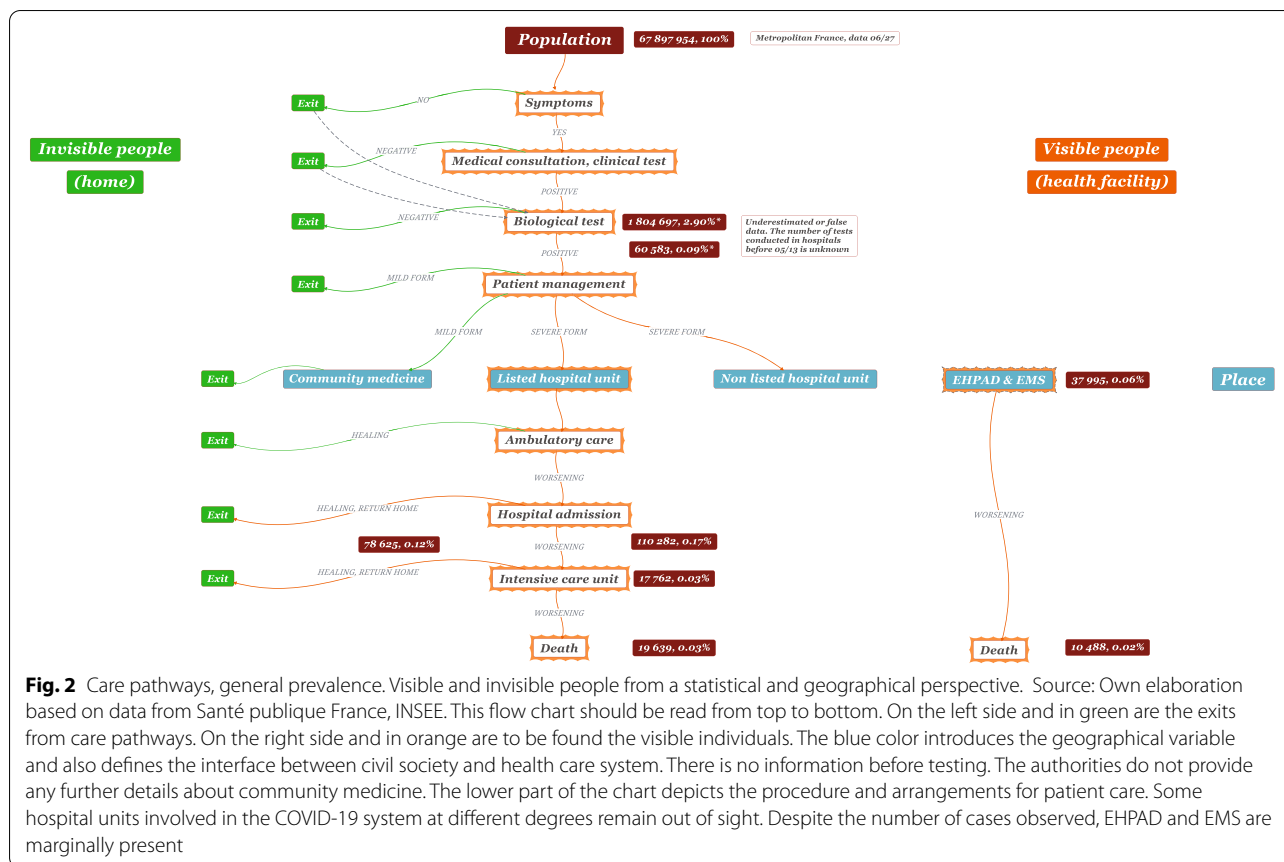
Population 67 897 954, 100% Metropolitan France, data 06/27

Invisible people

(home)

Visible people

(health facility)

Exit NO Symptoms

YES

Exit NEGATIVE Medical consultation, clinical test

POSITIVE

Exit NEGATIVE Biological test 1 804 697, 2.90%*

Underestimated or false data. The number of tests conducted in hospitals before 05/13 is unknown

POSITIVE 60 583, 0.09%*

Exit MILD FORM Patient management

MILD FORM SEVERE FORM SEVERE FORM

Exit Community medicine Listed hospital unit Non listed hospital unit EHPAD & EMS 37 995, 0.06% Place

Exit HEALING Ambulatory care

WORSENING

Exit HEALING, RETURN HOME Hospital admission

78 625, 0.12% WORSENING 110 282, 0.17%

Exit HEALING, RETURN HOME Intensive care unit 17 762, 0.03%

WORSENING WORSENING

Death 19 639, 0.03%

Death 10 488, 0.02%

**Fig. 2** Care pathways, general prevalence. Visible and invisible people from a statistical and geographical perspective. Source: Own elaboration based on data from Santé publique France, INSEE. This flow chart should be read from top to bottom. On the left side and in green are the exits from care pathways. On the right side and in orange are to be found the visible individuals. The blue color introduces the geographical variable and also defines the interface between civil society and health care system. There is no information before testing. The authorities do not provide any further details about community medicine. The lower part of the chart depicts the procedure and arrangements for patient care. Some hospital units involved in the COVID-19 system at different degrees remain out of sight. Despite the number of cases observed, EHPAD and EMS are marginally present